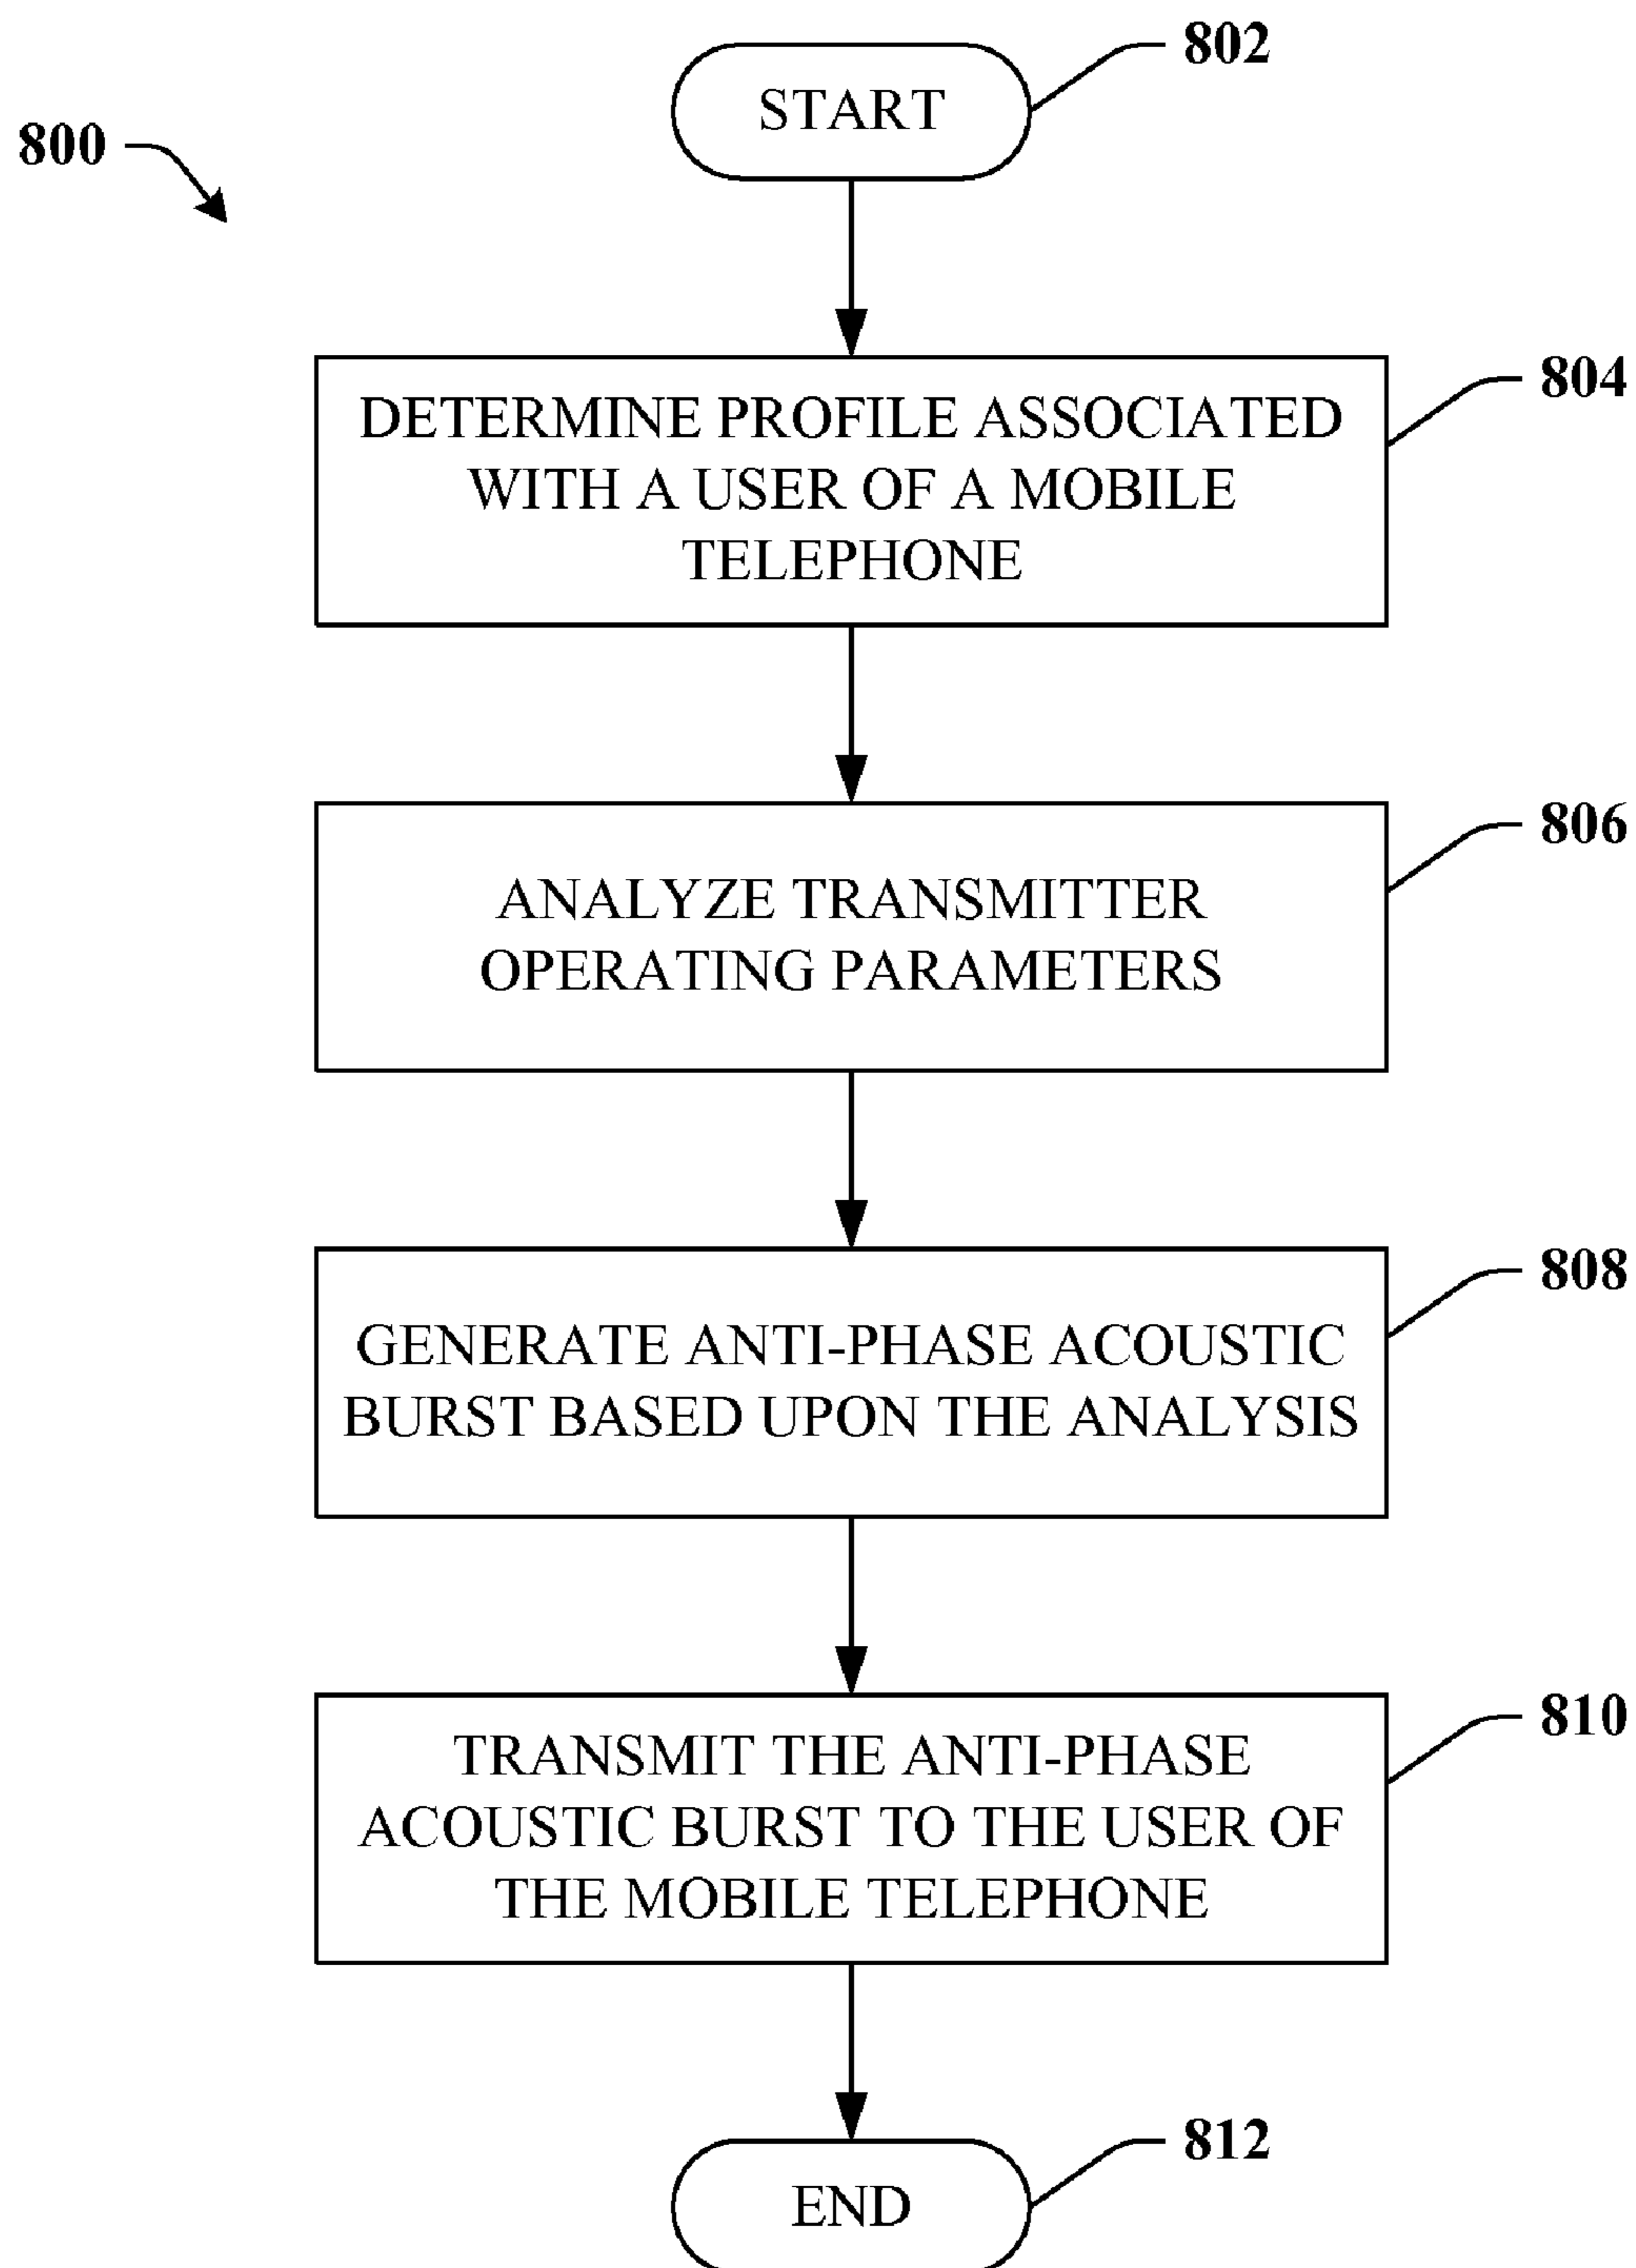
800

802

START

804

DETERMINE PROFILE ASSOCIATED WITH A USER OF A MOBILE TELEPHONE

806

ANALYZE TRANSMITTER OPERATING PARAMETERS

808

GENERATE ANTI-PHASE ACOUSTIC BURST BASED UPON THE ANALYSIS

810

TRANSMIT THE ANTI-PHASE ACOUSTIC BURST TO THE USER OF THE MOBILE TELEPHONE

812

END